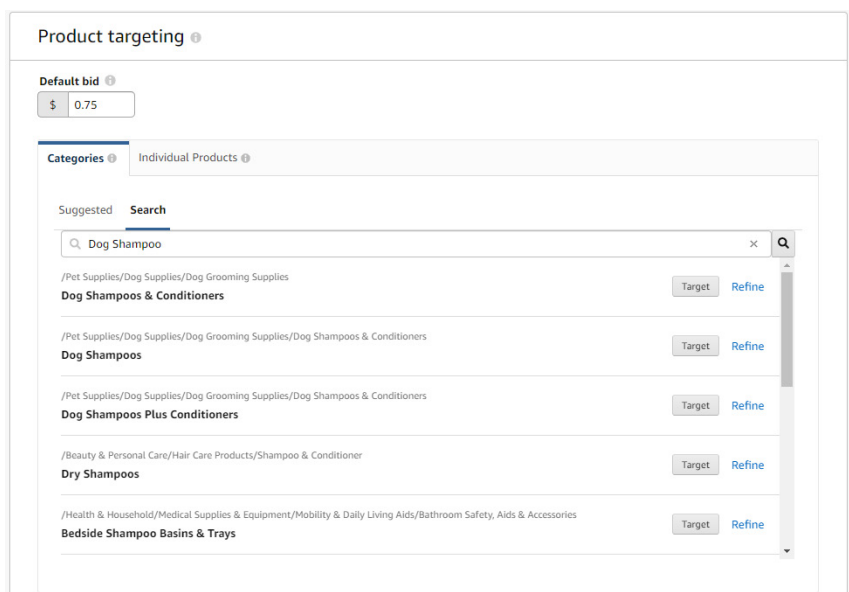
Product targeting

Default bid

$ 0.75

Categories

Individual Products

Suggested Search

Dog Shampoo

/Pet Supplies/Dog Supplies/Dog Grooming Supplies
Dog Shampoos & Conditioners
Target Refine

/Pet Supplies/Dog Supplies/Dog Grooming Supplies/Dog Shampoos & Conditioners
Dog Shampoos
Target Refine

/Pet Supplies/Dog Supplies/Dog Grooming Supplies/Dog Shampoos & Conditioners
Dog Shampoos Plus Conditioners
Target Refine

/Beauty & Personal Care/Hair Care Products/Shampoo & Conditioner
Dry Shampoos
Target Refine

/Health & Household/Medical Supplies & Equipment/Mobility & Daily Living Aids/Bathroom Safety, Aids & Accessories
Bedside Shampoo Basins & Trays
Target Refine